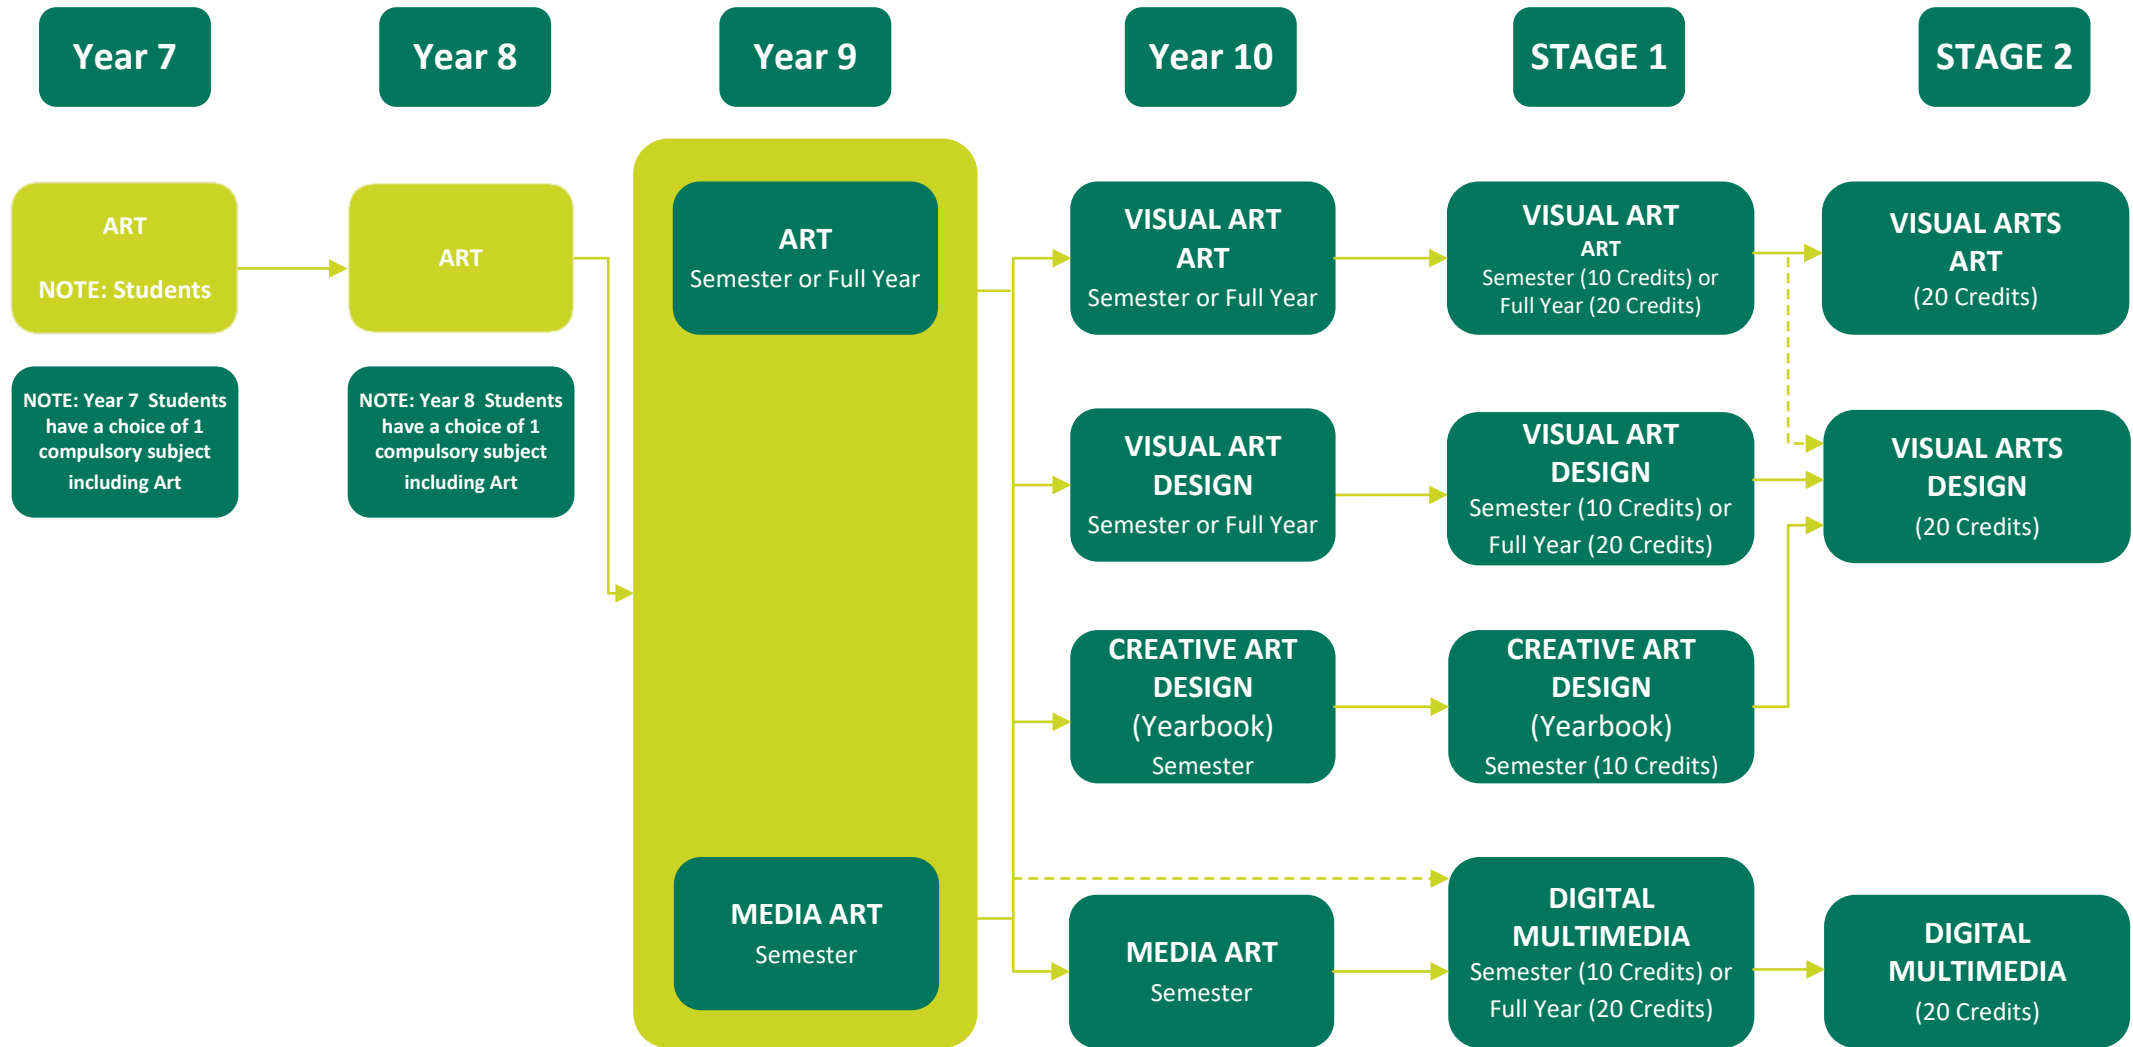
Year 7

Year 8

Year 9

Year 10

STAGE 1

STAGE 2

ART

NOTE: Students

ART

NOTE: Year 7 Students have a choice of 1 compulsory subject including Art

NOTE: Year 8 Students have a choice of 1 compulsory subject including Art

ART
Semester or Full Year

MEDIA ART
Semester

VISUAL ART
ART
Semester or Full Year

VISUAL ART
DESIGN
Semester or Full Year

CREATIVE ART
DESIGN
(Yearbook)
Semester

MEDIA ART
Semester

VISUAL ART
ART
Semester (10 Credits) or Full Year (20 Credits)

VISUAL ART
DESIGN
Semester (10 Credits) or Full Year (20 Credits)

CREATIVE ART
DESIGN
(Yearbook)
Semester (10 Credits)

DIGITAL
MULTIMEDIA
Semester (10 Credits) or Full Year (20 Credits)

VISUAL ARTS
ART
(20 Credits)

VISUAL ARTS
DESIGN
(20 Credits)

DIGITAL
MULTIMEDIA
(20 Credits)